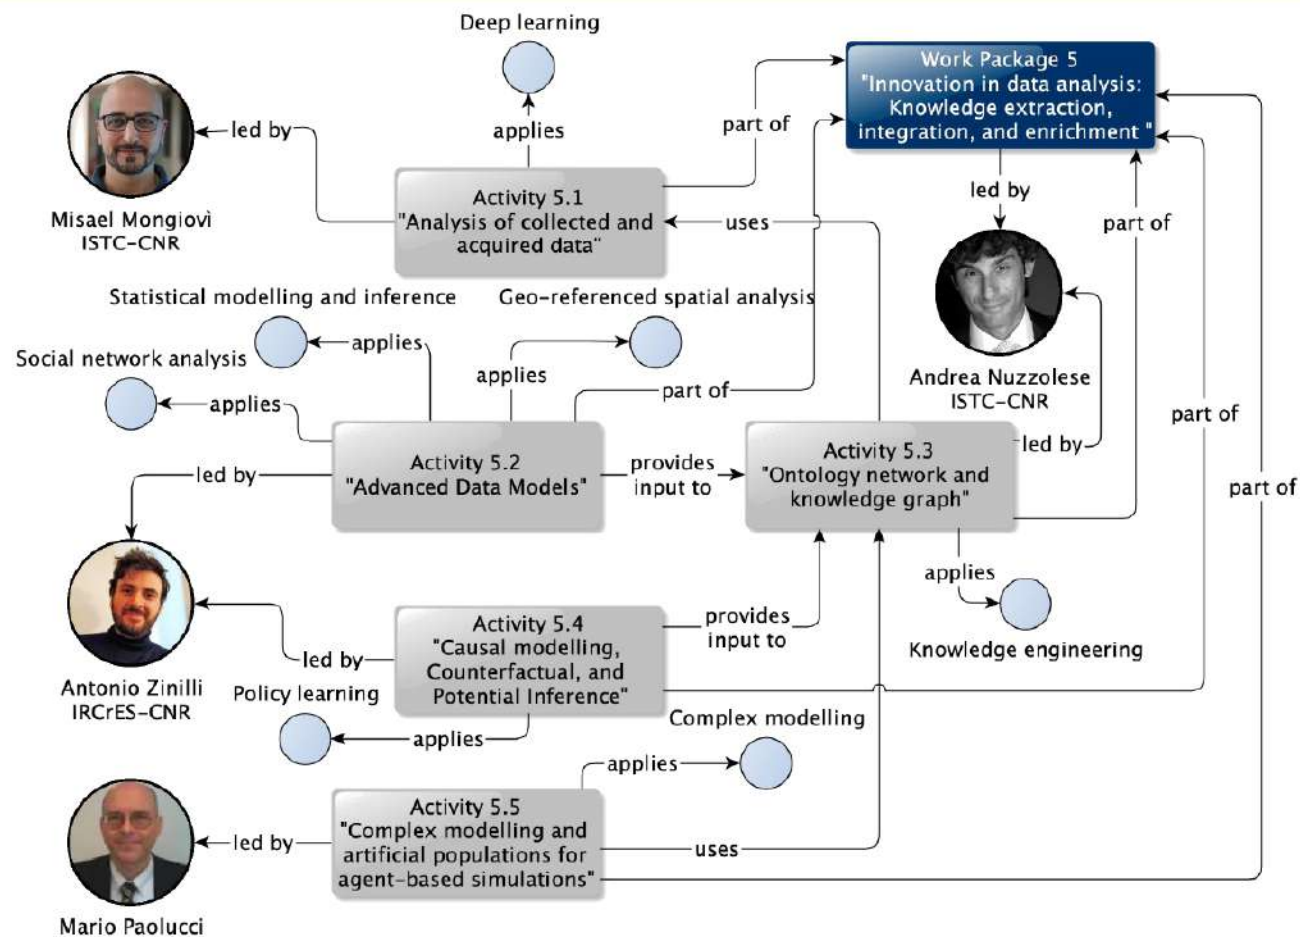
Deep learning

Work Package 5
"Innovation in data analysis: Knowledge extraction, integration, and enrichment "

led by

applies

part of

Misael Mongiovì
ISTC-CNR

Activity 5.1
"Analysis of collected and acquired data"

uses

led by

part of

Statistical modelling and inference

Geo-referenced spatial analysis

applies

applies

Social network analysis

applies

part of

Andrea Nuzzolese
ISTC-CNR

part of

led by

Activity 5.2
"Advanced Data Models"

provides input to

Activity 5.3
"Ontology network and knowledge graph"

led by

part of

applies

Knowledge engineering

Activity 5.4
"Causal modelling, Counterfactual, and Potential Inference"

provides input to

led by

Antonio Zinilli
IRCrES-CNR

Policy learning

applies

Complex modelling

applies

Activity 5.5
"Complex modelling and artificial populations for agent-based simulations"

led by

uses

Mario Paolucci